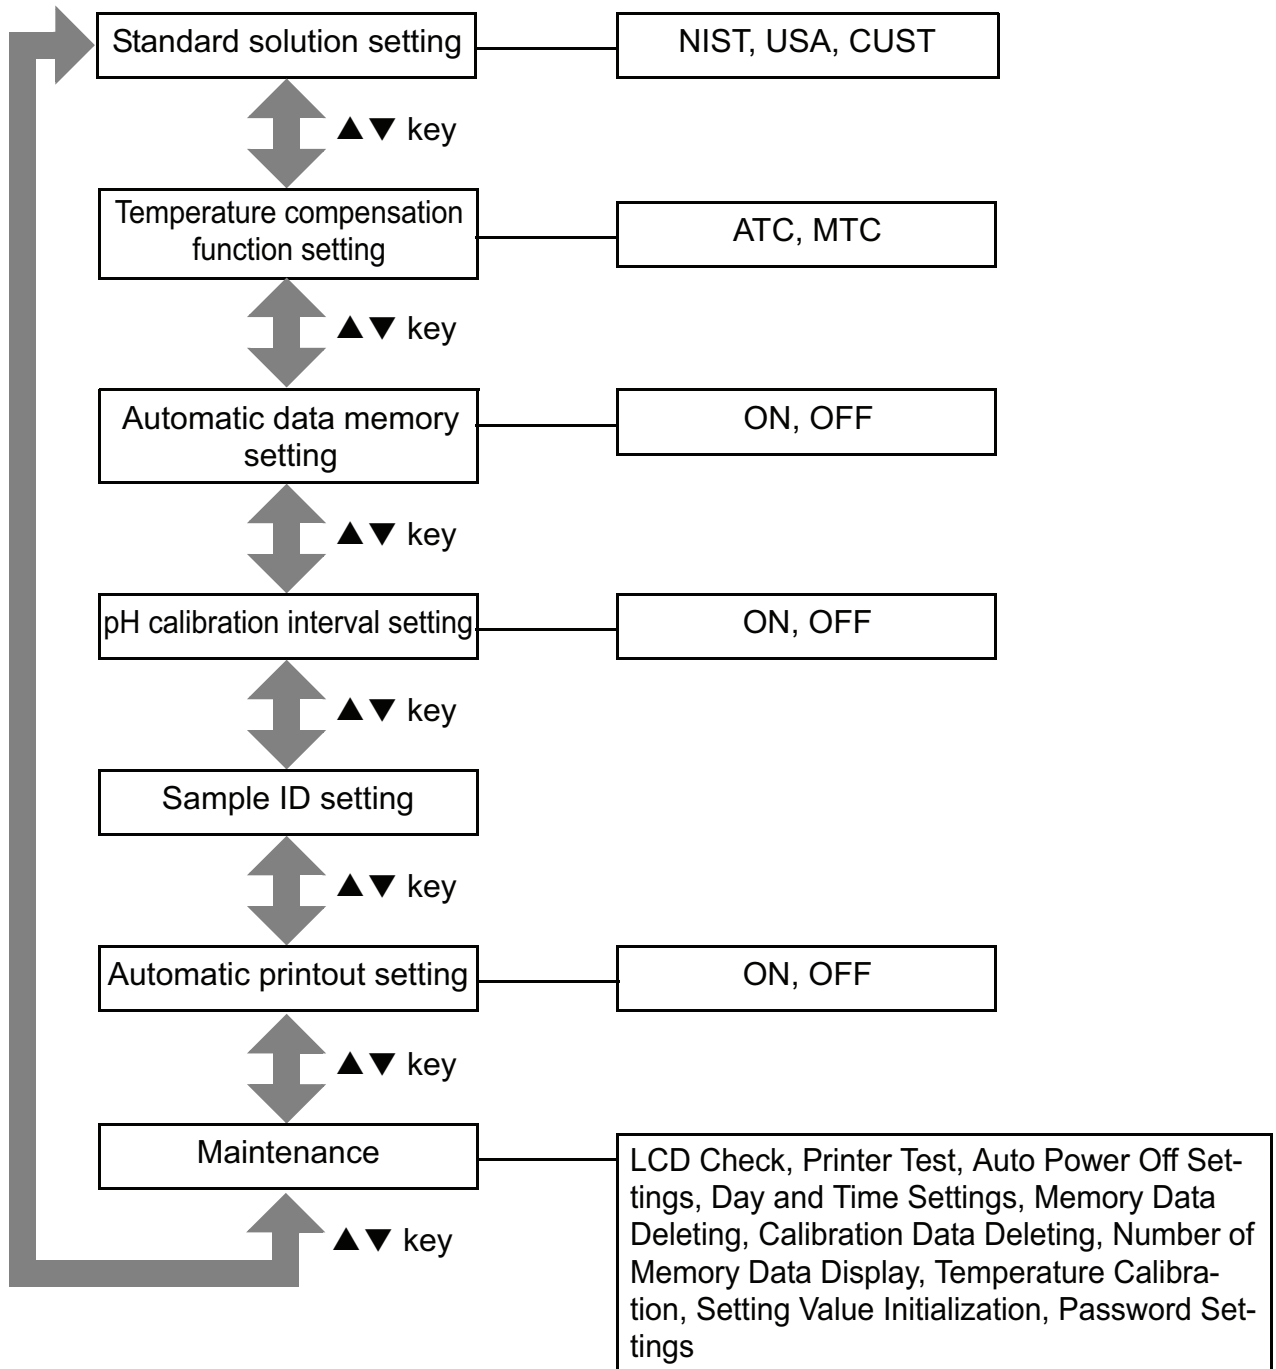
Standard solution setting

NIST, USA, CUST

▲▼ key

Temperature compensation function setting

ATC, MTC

▲▼ key

Automatic data memory setting

ON, OFF

▲▼ key

pH calibration interval setting

ON, OFF

▲▼ key

Sample ID setting

▲▼ key

Automatic printout setting

ON, OFF

▲▼ key

Maintenance

LCD Check, Printer Test, Auto Power Off Settings, Day and Time Settings, Memory Data Deleting, Calibration Data Deleting, Number of Memory Data Display, Temperature Calibration, Setting Value Initialization, Password Settings

▲▼ key